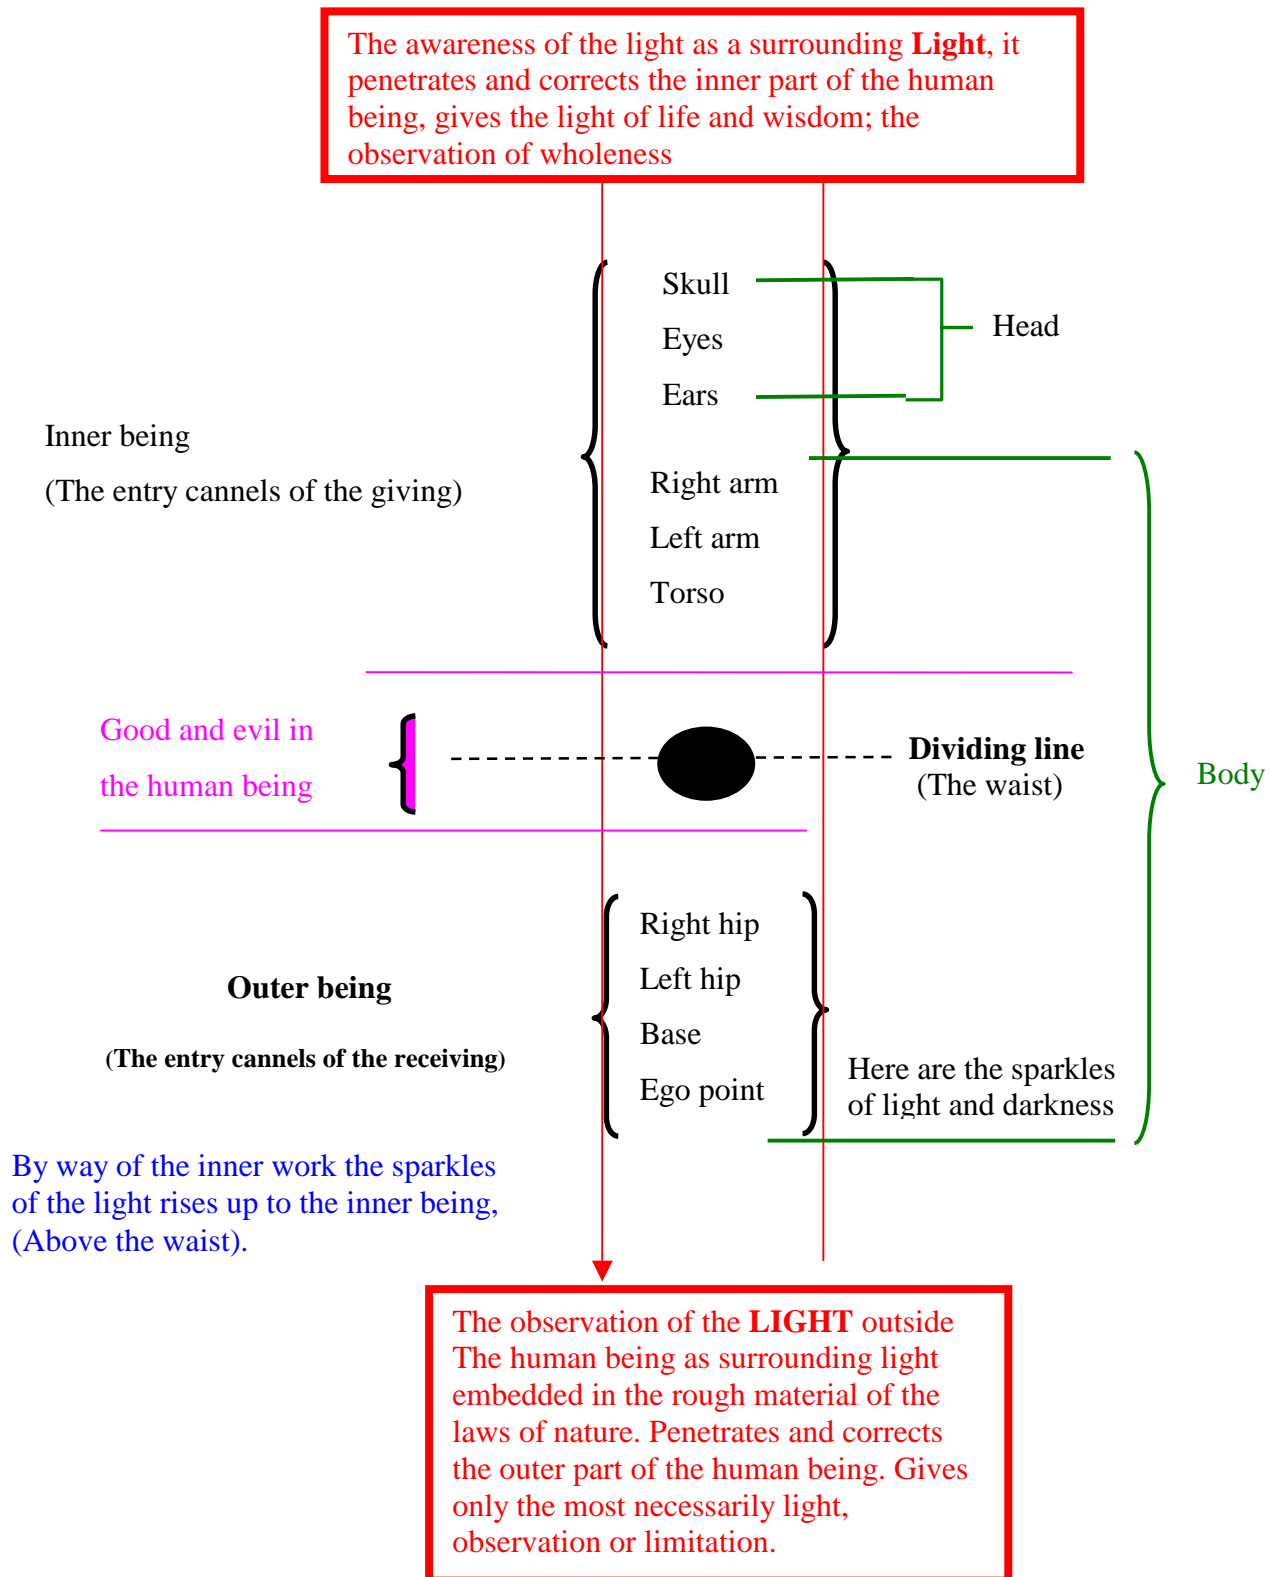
The awareness of the light as a surrounding **Light**, it penetrates and corrects the inner part of the human being, gives the light of life and wisdom; the observation of wholeness

Skull
Eyes
Ears

Head

Inner being
(The entry cannels of the giving)

Right arm
Left arm
Torso

Good and evil in the human being

**Dividing line**
(The waist)

Body

Right hip
Left hip
Base
Ego point

**Outer being**
**(The entry cannels of the receiving)**

Here are the sparkles of light and darkness

By way of the inner work the sparkles of the light rises up to the inner being, (Above the waist).

The observation of the **LIGHT** outside The human being as surrounding light embedded in the rough material of the laws of nature. Penetrates and corrects the outer part of the human being. Gives only the most necessarily light, observation or limitation.